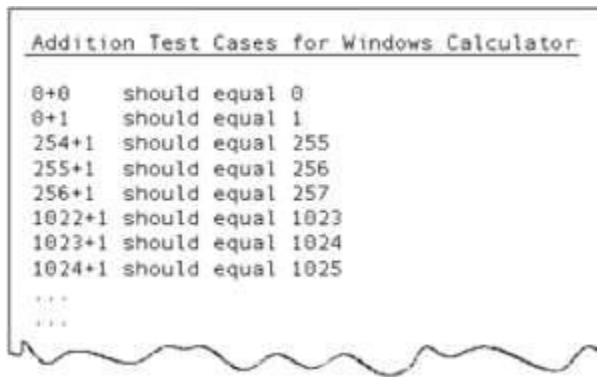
Addition Test Cases for Windows Calculator

0+0 should equal 0
0+1 should equal 1
254+1 should equal 255
255+1 should equal 256
256+1 should equal 257
1022+1 should equal 1023
1023+1 should equal 1024
1024+1 should equal 1025
...
...